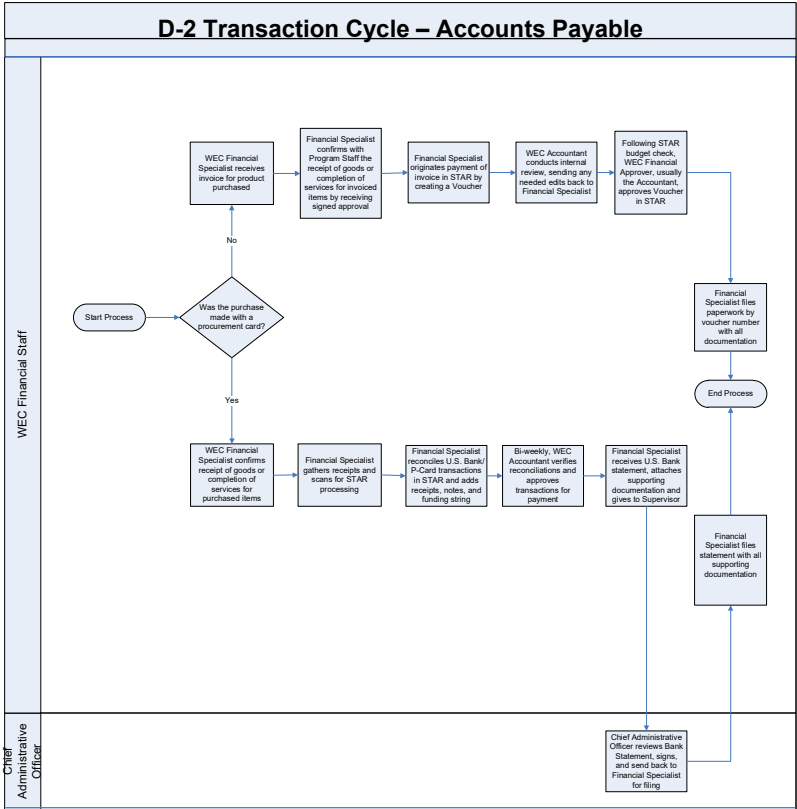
D-2 Transaction Cycle – Accounts Payable

WEC Financial Staff

Start Process

Was the purchase made with a procurement card?

No

WEC Financial Specialist receives invoice for product purchased

Financial Specialist confirms with Program Staff the receipt of goods or completion of services for invoiced items by receiving signed approval

Financial Specialist originates payment of invoice in STAR by creating a Voucher

WEC Accountant conducts internal review, sending any needed edits back to Financial Specialist

Following STAR budget check, WEC Financial Approver, usually the Accountant, approves Voucher in STAR

Financial Specialist files paperwork by voucher number with all documentation

End Process

Yes

WEC Financial Specialist confirms receipt of goods or completion of services for purchased items

Financial Specialist gathers receipts and scans for STAR processing

Financial Specialist reconciles U.S. Bank/ P-Card transactions in STAR and adds receipts, notes, and funding string

Bi-weekly, WEC Accountant verifies reconciliations and approves transactions for payment

Financial Specialist receives U.S. Bank statement, attaches supporting documentation and gives to Supervisor

Financial Specialist files statement with all supporting documentation

Chief Administrative Officer

Chief Administrative Officer reviews Bank Statement, signs, and send back to Financial Specialist for filing